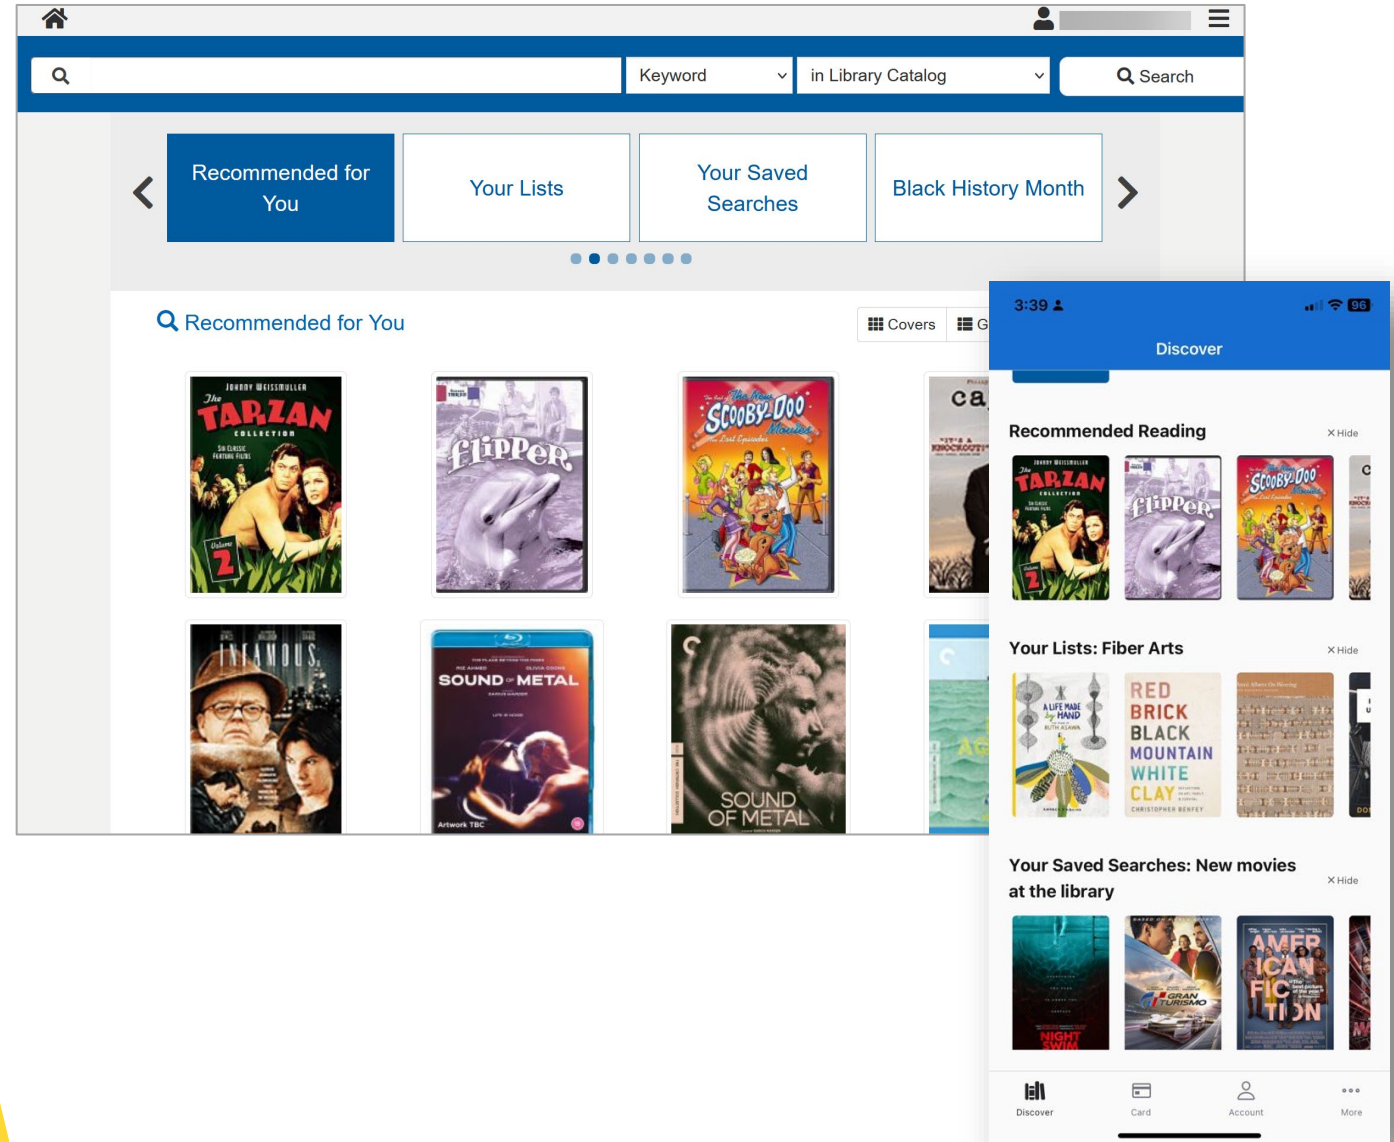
Keyword
in Library Catalog
Search

Recommended for You
Your Lists
Your Saved Searches
Black History Month

Recommended for You
Covers
G

JOHNNY WEISSMULLER
The TARZAN COLLECTION
Volume 2

flipper

The New Scooby-Doo Movies
The Lost Episodes

INFAMOUS

SOUND OF METAL

SOUND OF METAL

3:39
96
Discover

Recommended Reading
× Hide

Your Lists: Fiber Arts
× Hide

A LIFE MADE by HAND
RED BRICK BLACK MOUNTAIN WHITE CLAY
CHRISTOPHER BENFEY

Your Saved Searches: New movies at the library
× Hide

NIGHT SWIM
GRAN TURISMO
AMERICAN FICTION

Discover
Card
Account
More